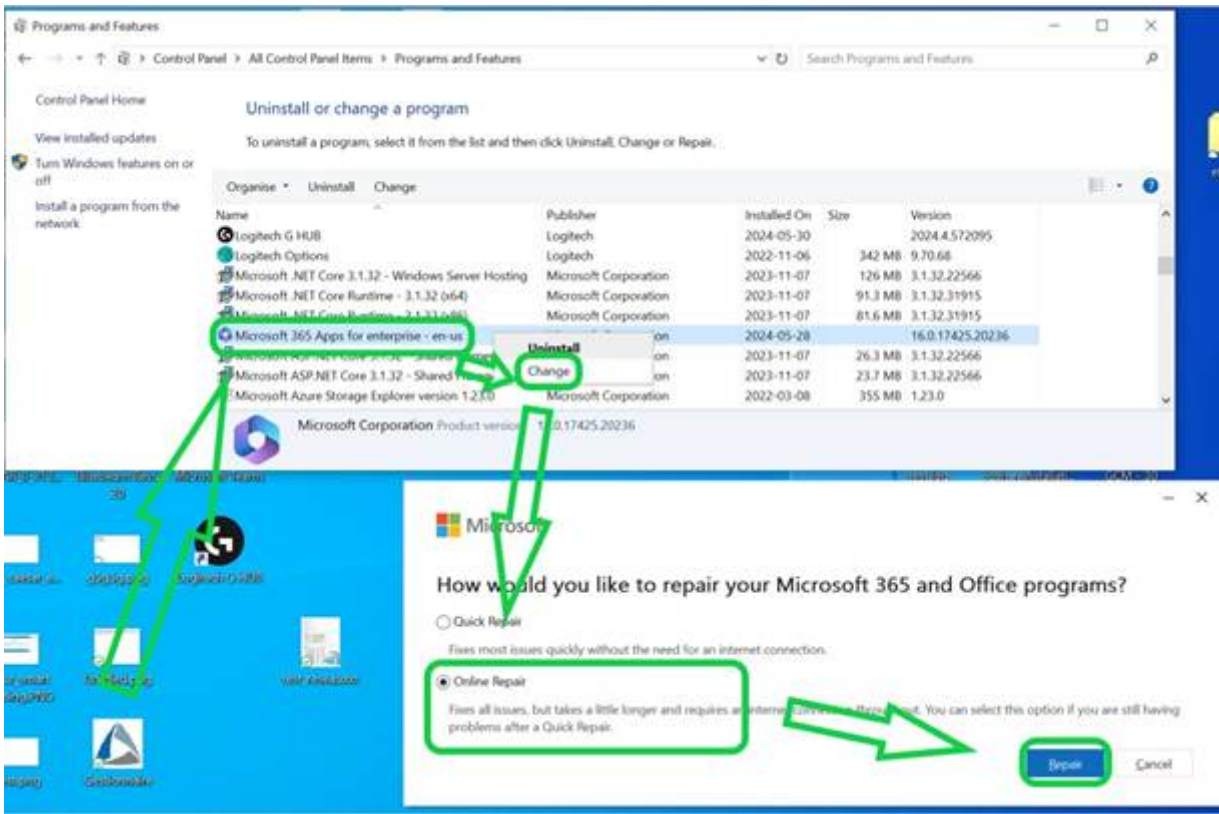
Programs and Features

Control Panel > All Control Panel Items > Programs and Features

Search Programs and Features

Control Panel Home

View installed updates

Turn Windows features on or off

Install a program from the network

Uninstall or change a program

To uninstall a program, select it from the list and then click Uninstall, Change or Repair.

Organise ▾ Uninstall Change

| Name | Publisher | Installed On | Size | Version |
|---|---|---|---|---|
| Logitech G HUB | Logitech | 2024-05-30 | | 2024.4.572095 |
| Logitech Options | Logitech | 2022-11-06 | 342 MB | 9.70.68 |
| Microsoft .NET Core 3.1.32 - Windows Server Hosting | Microsoft Corporation | 2023-11-07 | 126 MB | 3.1.32.22566 |
| Microsoft .NET Core Runtime - 3.1.32 (x64) | Microsoft Corporation | 2023-11-07 | 91.3 MB | 3.1.32.31915 |
| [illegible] | Microsoft Corporation | 2023-11-07 | 81.6 MB | 3.1.32.31915 |
| Microsoft 365 Apps for enterprise - en-us | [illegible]on | 2024-05-28 | | 16.0.17425.20236 |
| Microsoft ASP.NET Core 3.1.32 - Shared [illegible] | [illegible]on | 2023-11-07 | 26.3 MB | 3.1.32.22566 |
| Microsoft ASP.NET Core 3.1.32 - Shared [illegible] | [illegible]on | 2023-11-07 | 23.7 MB | 3.1.32.22566 |
| Microsoft Azure Storage Explorer version 1.23.0 | Microsoft Corporation | 2022-03-08 | 355 MB | 1.23.0 |

Uninstall
Change

Microsoft Corporation Product version: 16.0.17425.20236

Logitech G HUB

Microsoft

How would you like to repair your Microsoft 365 and Office programs?

Quick Repair

Fixes most issues quickly without the need for an internet connection.

Online Repair

Fixes all issues, but takes a little longer and requires an internet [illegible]. You can select this option if you are still having problems after a Quick Repair.

Repair Cancel